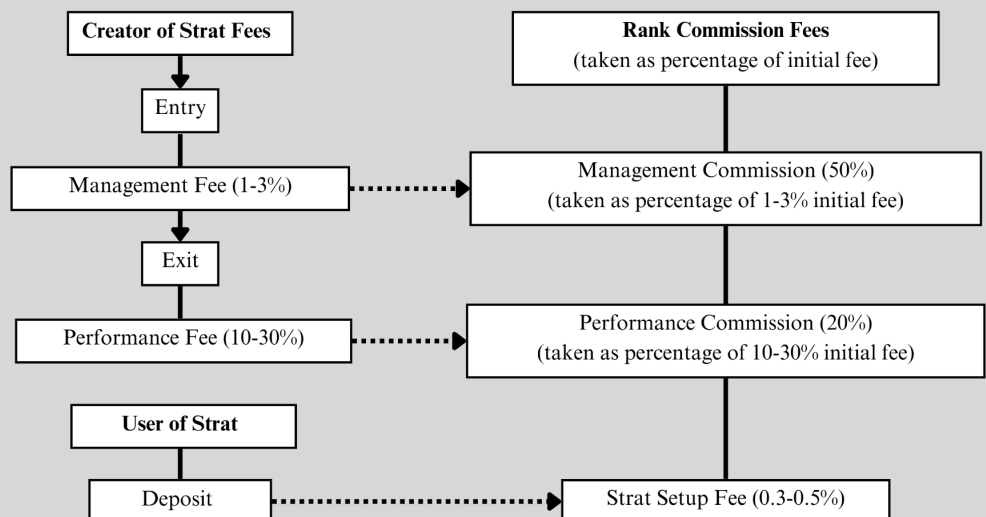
Creator of Strat Fees

Entry

Management Fee (1-3%)

Exit

Performance Fee (10-30%)

User of Strat

Deposit

Rank Commission Fees
(taken as percentage of initial fee)

Management Commission (50%)
(taken as percentage of 1-3% initial fee)

Performance Commission (20%)
(taken as percentage of 10-30% initial fee)

Strat Setup Fee (0.3-0.5%)